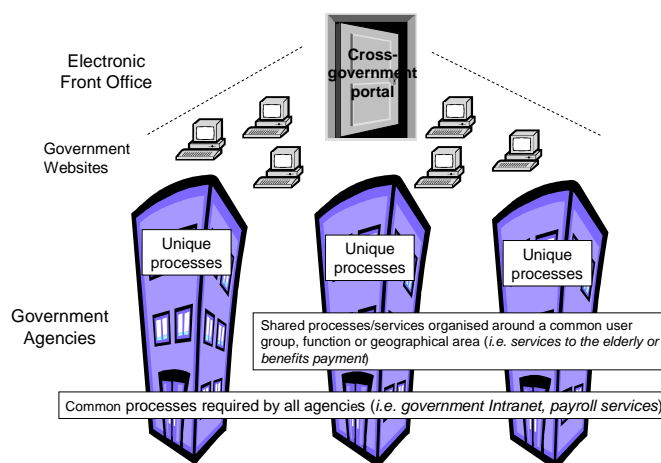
Electronic Front Office

Cross-government portal

Government Websites

Unique processes

Unique processes

Unique processes

Government Agencies

Shared processes/services organised around a common user group, function or geographical area (*i.e. services to the elderly or benefits payment*)

Common processes required by all agencies (*i.e. government Intranet, payroll services*)